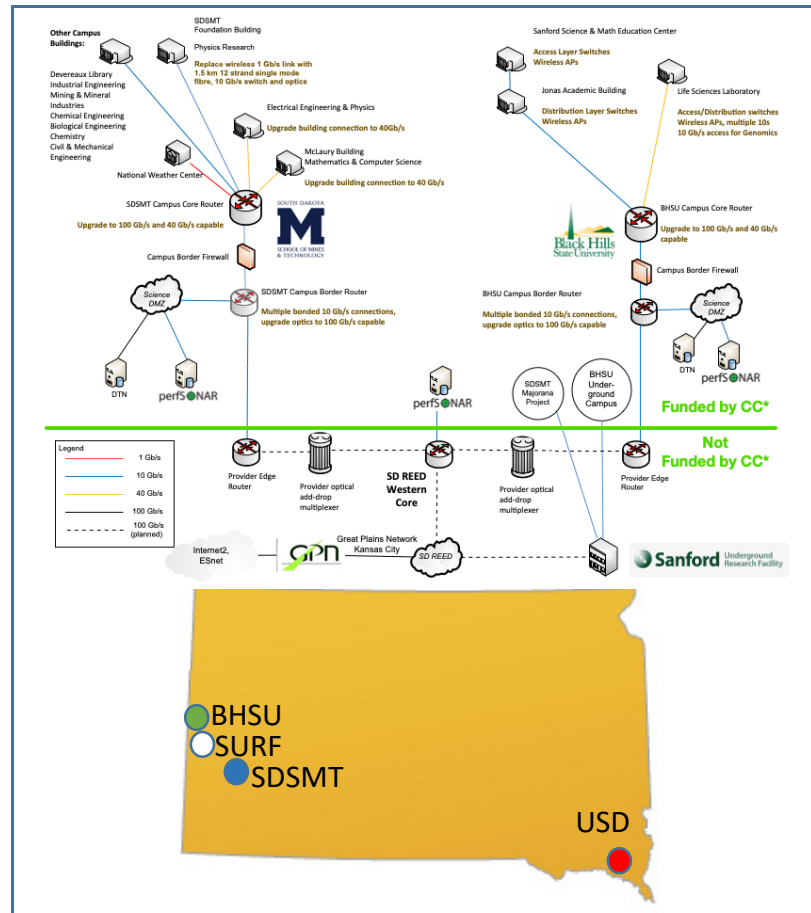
Other Campus Buildings:
Devereaux Library
Industrial Engineering
Mining & Mineral Industries
Chemical Engineering
Biological Engineering
Chemistry
Civil & Mechanical Engineering

SDSMT Foundation Building

Physics Research

Replace wireless 1 Gb/s link with 1.5 km 12 strand single mode fibre, 10 Gb/s switch and optics

Electrical Engineering & Physics

Upgrade building connection to 40Gb/s

McLaury Building
Mathematics & Computer Science

Upgrade building connection to 40 Gb/s

National Weather Center

SDSMT Campus Core Router

Upgrade to 100 Gb/s and 40 Gb/s capable

SOUTH DAKOTA
M
SCHOOL OF MINES & TECHNOLOGY

Campus Border Firewall

Science DMZ

SDSMT Campus Border Router

Multiple bonded 10 Gb/s connections, upgrade optics to 100 Gb/s capable

DTN

perfSONAR

Sanford Science & Math Education Center

Access Layer Switches
Wireless APs

Jonas Academic Building

Distribution Layer Switches
Wireless APs

Life Sciences Laboratory

Access/Distribution switches
Wireless APs, multiple 10s
10 Gb/s access for Genomics

Black Hills State University

BHSU Campus Core Router

Upgrade to 100 Gb/s and 40 Gb/s capable

Campus Border Firewall

BHSU Campus Border Router

Multiple bonded 10 Gb/s connections, upgrade optics to 100 Gb/s capable

Science DMZ

DTN

perfSONAR

perfSONAR

SDSMT Majorana Project

BHSU Under-ground Campus

Funded by CC*

Not Funded by CC*

Legend
1 Gb/s
10 Gb/s
40 Gb/s
100 Gb/s
100 Gb/s (planned)

Provider Edge Router

Provider optical add-drop multiplexer

SD REED Western Core

Provider optical add-drop multiplexer

Provider Edge Router

Internet2, ESnet

GPN

Great Plains Network Kansas City

SD REED

Sanford Underground Research Facility

BHSU
SURF
SDSMT
USD